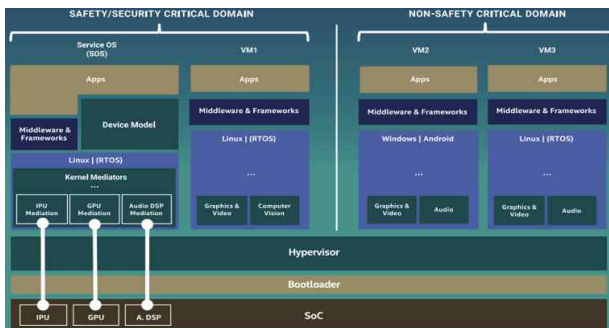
SAFETY/SECURITY CRITICAL DOMAIN

NON-SAFETY CRITICAL DOMAIN

Service OS (SOS)

VM1

VM2

VM3

Apps

Apps

Apps

Apps

Middleware & Frameworks

Device Model

Middleware & Frameworks

Middleware & Frameworks

Middleware & Frameworks

Linux | (RTOS)

Linux | (RTOS)

Windows | Android

Linux | (RTOS)

Kernel Mediators

...

...

...

...

IPU Mediation

GPU Mediation

Audio DSP Mediation

Graphics & Video

Computer Vision

Graphics & Video

Audio

Graphics & Video

Audio

Hypervisor

Bootloader

IPU

GPU

A. DSP

SoC